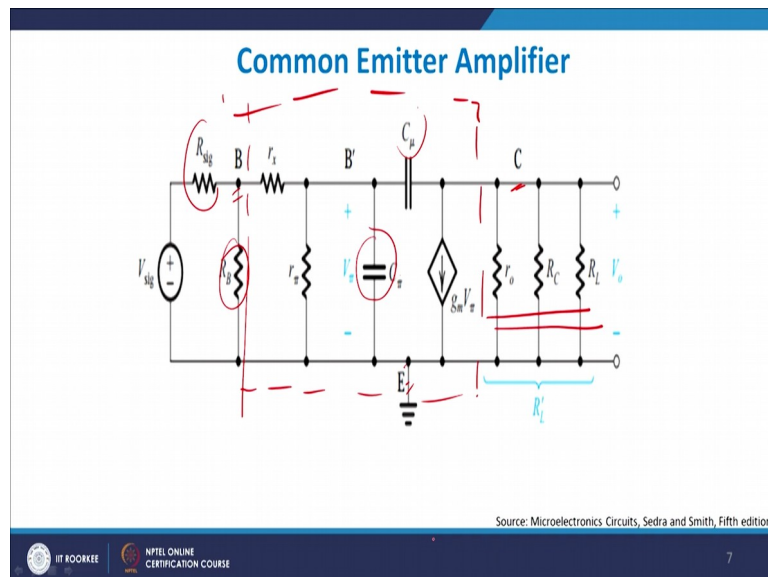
Common Emitter Amplifier

$R_{sig}$

B

$r_x$

B'

$C_\mu$

C

$V_{sig}$

+

-

$R_B$

$r_\pi$

+

$V_\pi$

$C_\pi$

-

$g_m V_\pi$

$r_o$

$R_C$

$R_L$

+

$V_o$

-

E

$R_L'$

Source: Microelectronics Circuits, Sedra and Smith, Fifth edition

IIT ROORKEE

NPTEL ONLINE CERTIFICATION COURSE

7